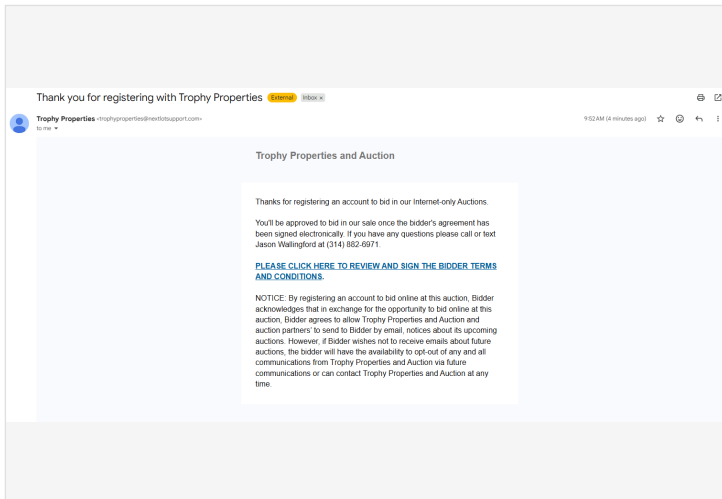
Thank you for registering with Trophy Properties External Inbox ×

Trophy Properties <trophyproperties@nextlotsupport.com>
to me

9:52 AM (4 minutes ago)

Trophy Properties and Auction

Thanks for registering an account to bid in our Internet-only Auctions.

You'll be approved to bid in our sale once the bidder's agreement has been signed electronically. If you have any questions please call or text Jason Wallingford at (314) 882-6971.

PLEASE CLICK HERE TO REVIEW AND SIGN THE BIDDER TERMS AND CONDITIONS.

NOTICE: By registering an account to bid online at this auction, Bidder acknowledges that in exchange for the opportunity to bid online at this auction, Bidder agrees to allow Trophy Properties and Auction and auction partners' to send to Bidder by email, notices about its upcoming auctions. However, if Bidder wishes not to receive emails about future auctions, the bidder will have the availability to opt-out of any and all communications from Trophy Properties and Auction via future communications or can contact Trophy Properties and Auction at any time.